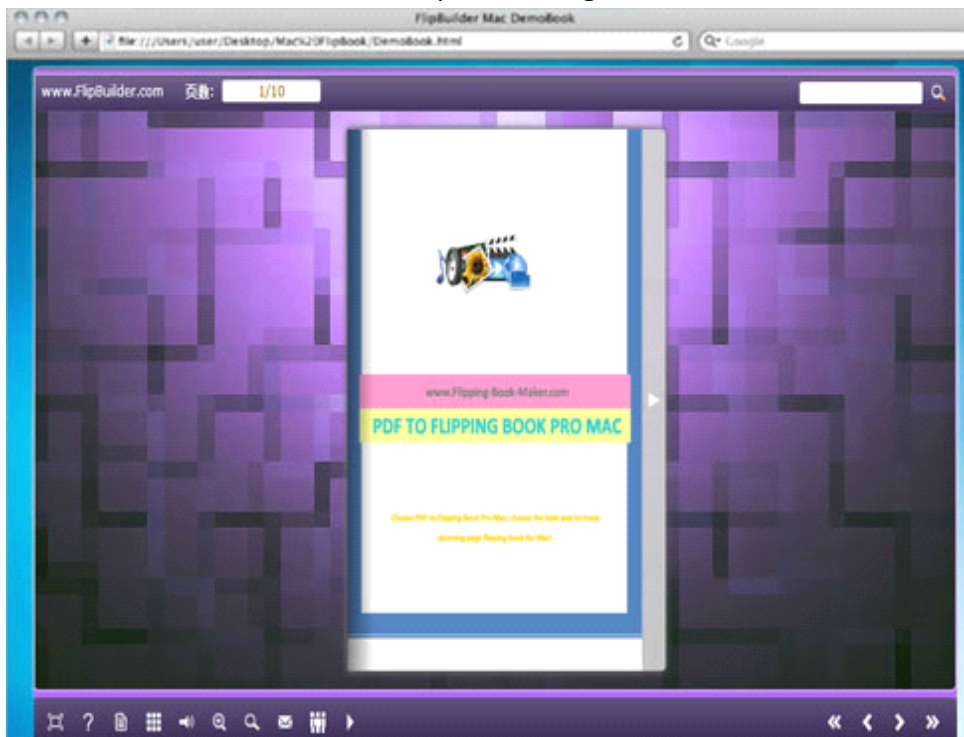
FlipBuilder Mac DemoBook

file:///Users/user/Desktop/Mac%20FlipBook/DemoBook.html

Q• Google

www.FlipBuilder.com 页数: 1/10

www.Flipping-Book-Maker.com

PDF TO FLIPPING BOOK PRO MAC

Choose PDF to Flipping Book Pro Mac, choose the best way to make stunning page flipping book for Mac!